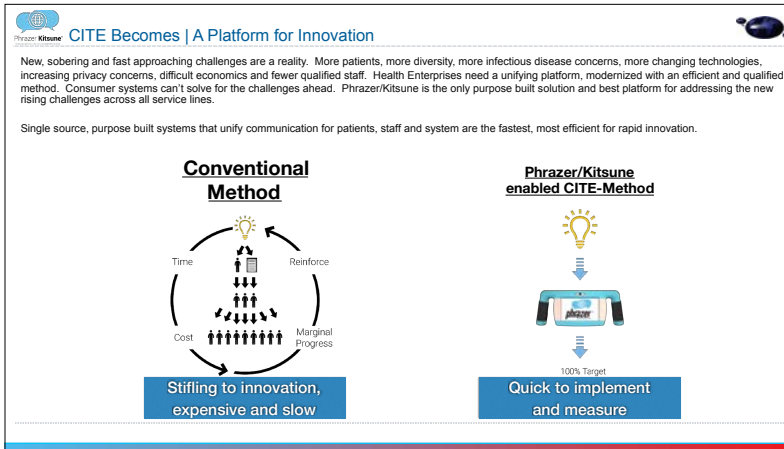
Phrazer Kitsune

CITE Becomes | A Platform for Innovation

New, sobering and fast approaching challenges are a reality. More patients, more diversity, more infectious disease concerns, more changing technologies, increasing privacy concerns, difficult economics and fewer qualified staff. Health Enterprises need a unifying platform, modernized with an efficient and qualified method. Consumer systems can't solve for the challenges ahead. Phrazer/Kitsune is the only purpose built solution and best platform for addressing the new rising challenges across all service lines.

Single source, purpose built systems that unify communication for patients, staff and system are the fastest, most efficient for rapid innovation.

Conventional Method

Time

Reinforce

Cost

Marginal Progress

Stifling to innovation, expensive and slow

Phrazer/Kitsune enabled CITE-Method

phrazer

100% Target

Quick to implement and measure